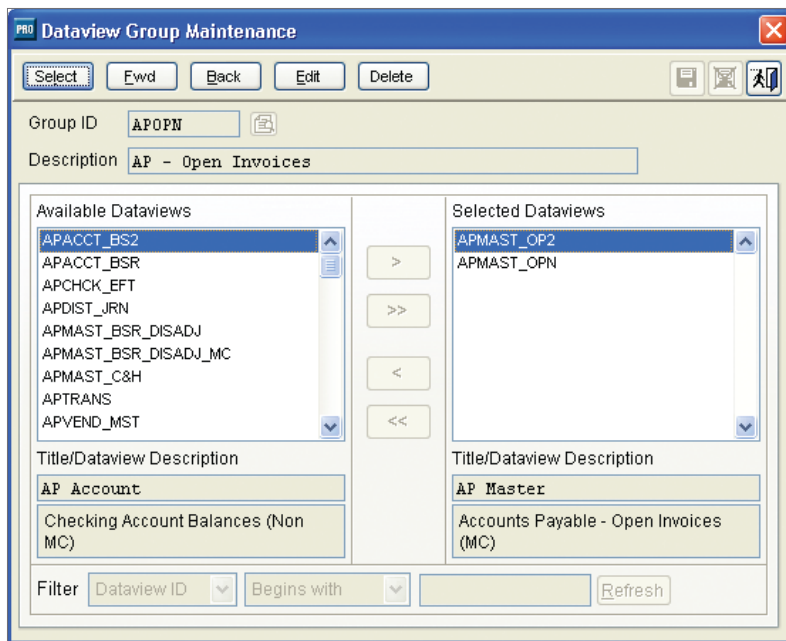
PRO Dataview Group Maintenance

Select Fwd Back Edit Delete

Group ID APOPN

Description AP - Open Invoices

Available Dataviews

APACCT_BS2
APACCT_BSR
APCHCK_EFT
APDIST_JRN
APMAST_BSR_DISADJ
APMAST_BSR_DISADJ_MC
APMAST_C&H
APTRANS
APVEND_MST

>
>>
<
<<

Selected Dataviews

APMAST_OP2
APMAST_OPN

Title/Dataview Description

AP Account

Checking Account Balances (Non MC)

Title/Dataview Description

AP Master

Accounts Payable - Open Invoices (MC)

Filter Dataview ID Begins with Refresh